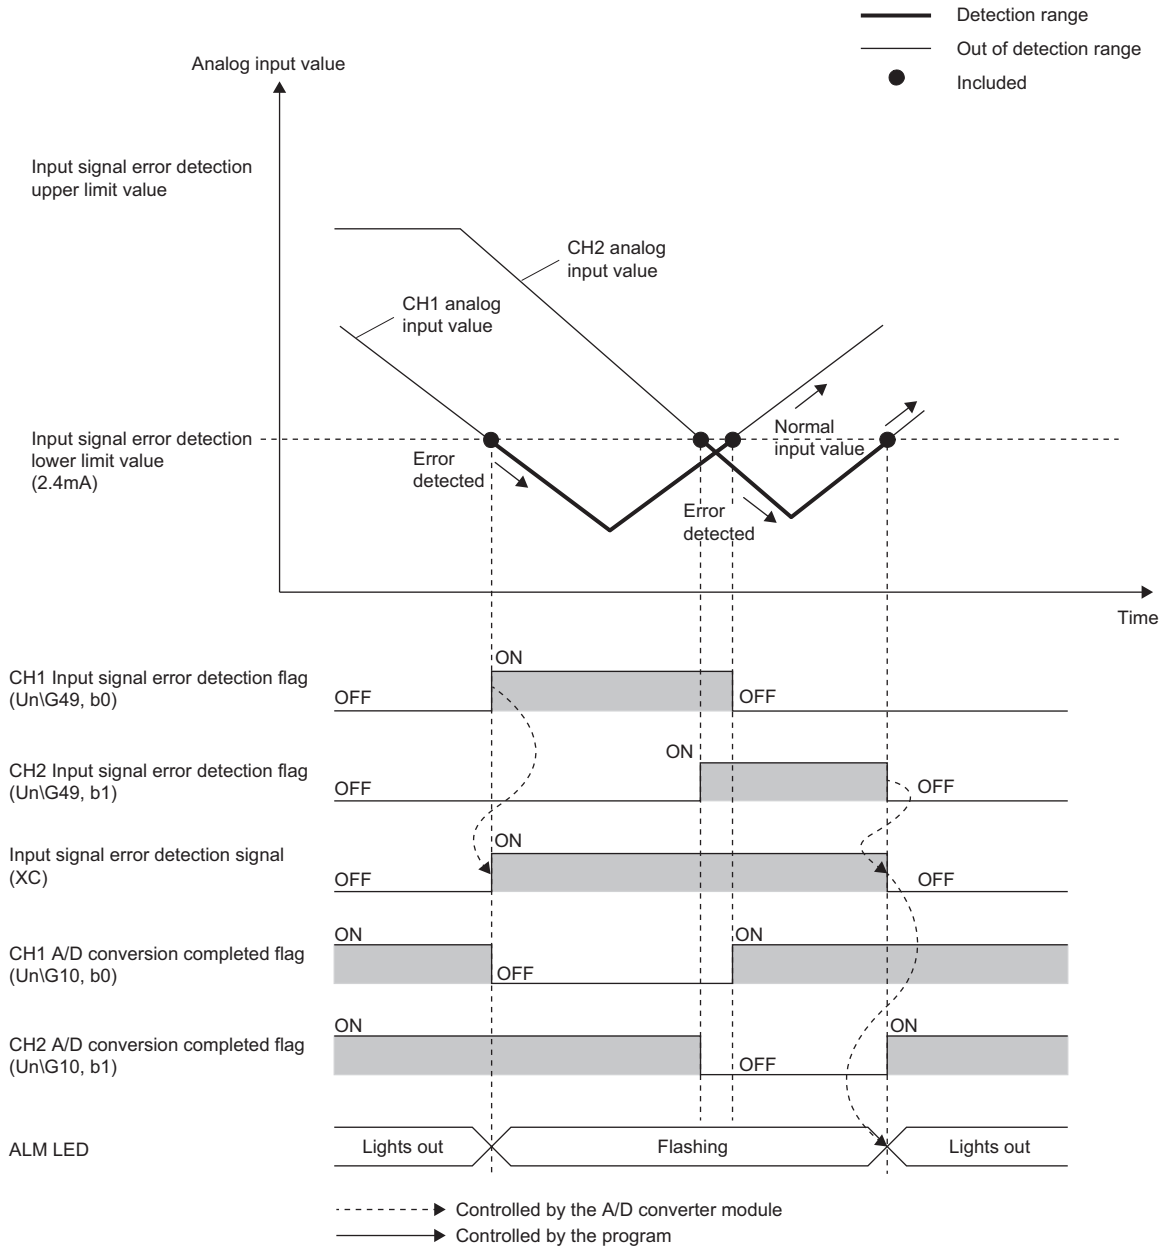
Detection range
Out of detection range
Included

Analog input value

Input signal error detection upper limit value

CH2 analog input value

CH1 analog input value

Normal input value

Input signal error detection lower limit value (2.4mA)

Error detected

Error detected

Time

CH1 Input signal error detection flag (Un\G49, b0)
ON
OFF
OFF

CH2 Input signal error detection flag (Un\G49, b1)
ON
OFF
OFF

Input signal error detection signal (XC)
ON
OFF
OFF

CH1 A/D conversion completed flag (Un\G10, b0)
ON
OFF
ON

CH2 A/D conversion completed flag (Un\G10, b1)
ON
OFF
ON

ALM LED
Lights out
Flashing
Lights out

Controlled by the A/D converter module
Controlled by the program